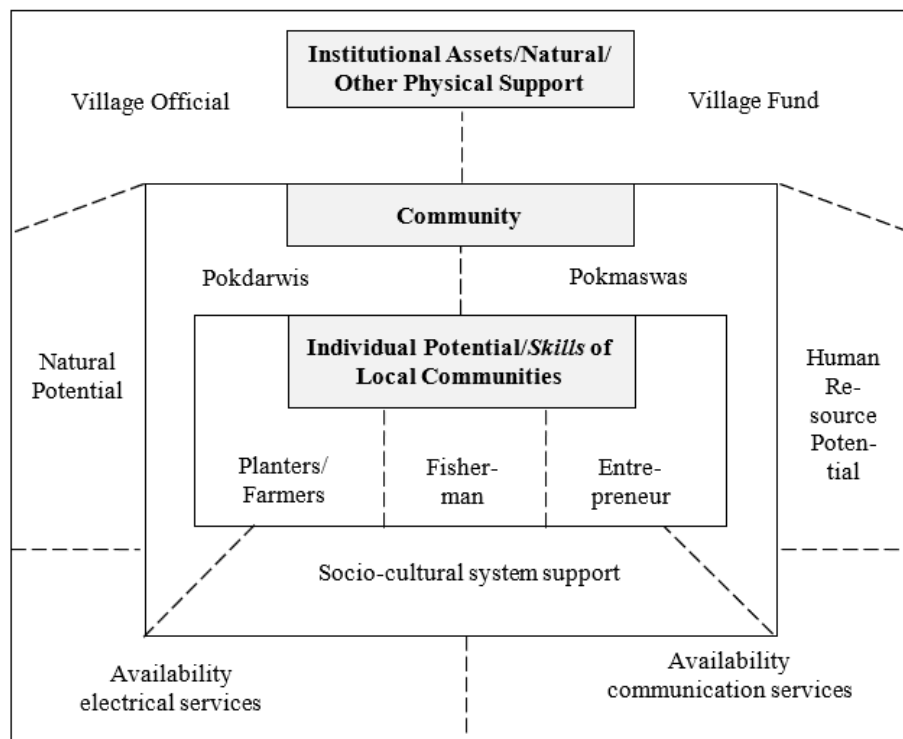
Institutional Assets/Natural/ Other Physical Support

Village Official

Village Fund

Community

Pokdarwis

Pokmaswas

Natural Potential

Individual Potential/*Skills* of Local Communities

Human Resource Potential

Planters/ Farmers

Fisherman

Entrepreneur

Socio-cultural system support

Availability electrical services

Availability communication services